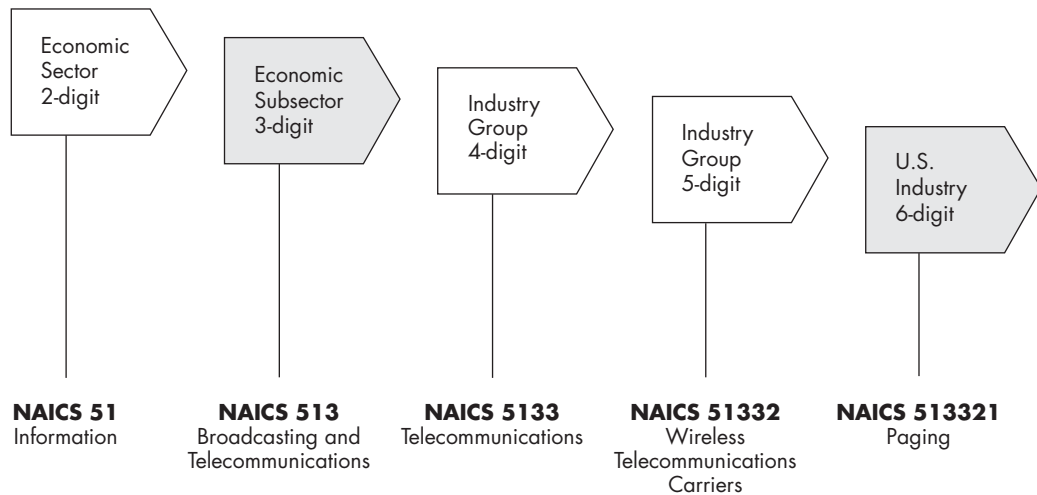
Economic Sector 2-digit

Economic Subsector 3-digit

Industry Group 4-digit

Industry Group 5-digit

U.S. Industry 6-digit

**NAICS 51**
Information

**NAICS 513**
Broadcasting and Telecommunications

**NAICS 5133**
Telecommunications

**NAICS 51332**
Wireless Telecommunications Carriers

**NAICS 513321**
Paging